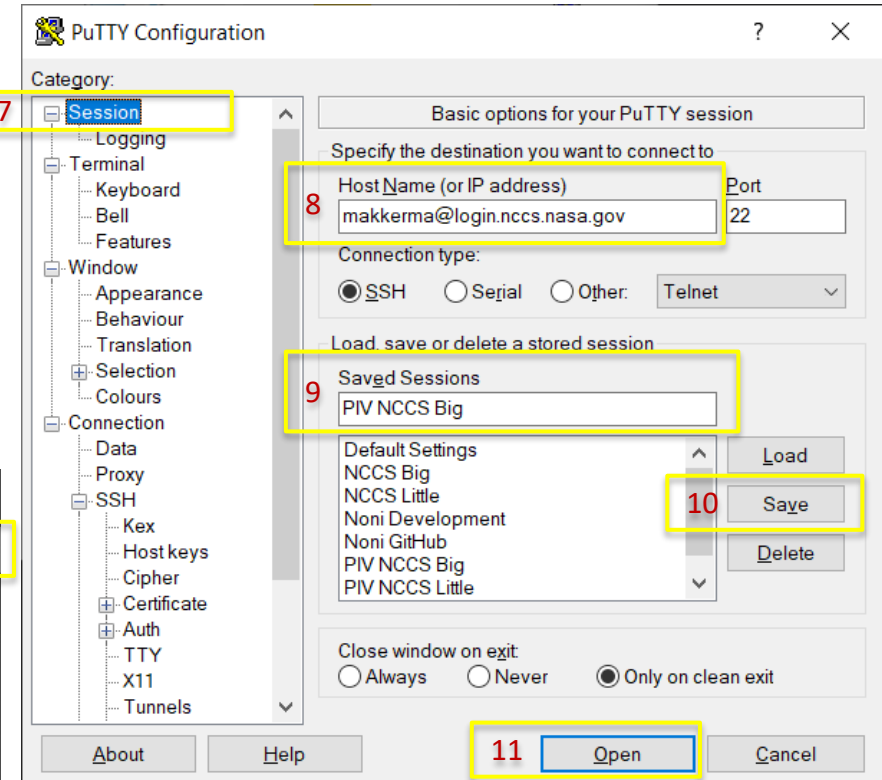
PuTTY Configuration

?

Category:

7

Session
Logging
Terminal
Keyboard
Bell
Features
Window
Appearance
Behaviour
Translation
Selection
Colours
Connection
Data
Proxy
SSH
Kex
Host keys
Cipher
Certificate
Auth
TTY
X11
Tunnels

Basic options for your PuTTY session

Specify the destination you want to connect to

8

Host Name (or IP address)

makkerma@login.nccs.nasa.gov

Port

22

Connection type:

SSH Serial Other: Telnet

Load, save or delete a stored session

9

Saved Sessions

PIV NCCS Big

Default Settings
NCCS Big
NCCS Little
Noni Development
Noni GitHub
PIV NCCS Big
PIV NCCS Little

Load

10

Save

Delete

Close window on exit:

Always Never Only on clean exit

About Help

11

Open Cancel